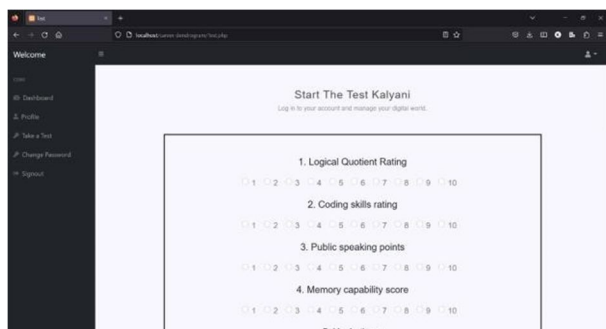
Test

localhost/career-development/test.php

Welcome

Core

Dashboard

Profile

Take a Test

Change Password

Signout

Start The Test Kalyani

Log in to your account and manage your digital world.

1. Logical Quotient Rating

1 2 3 4 5 6 7 8 9 10

2. Coding skills rating

1 2 3 4 5 6 7 8 9 10

3. Public speaking points

1 2 3 4 5 6 7 8 9 10

4. Memory capability score

1 2 3 4 5 6 7 8 9 10

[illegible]